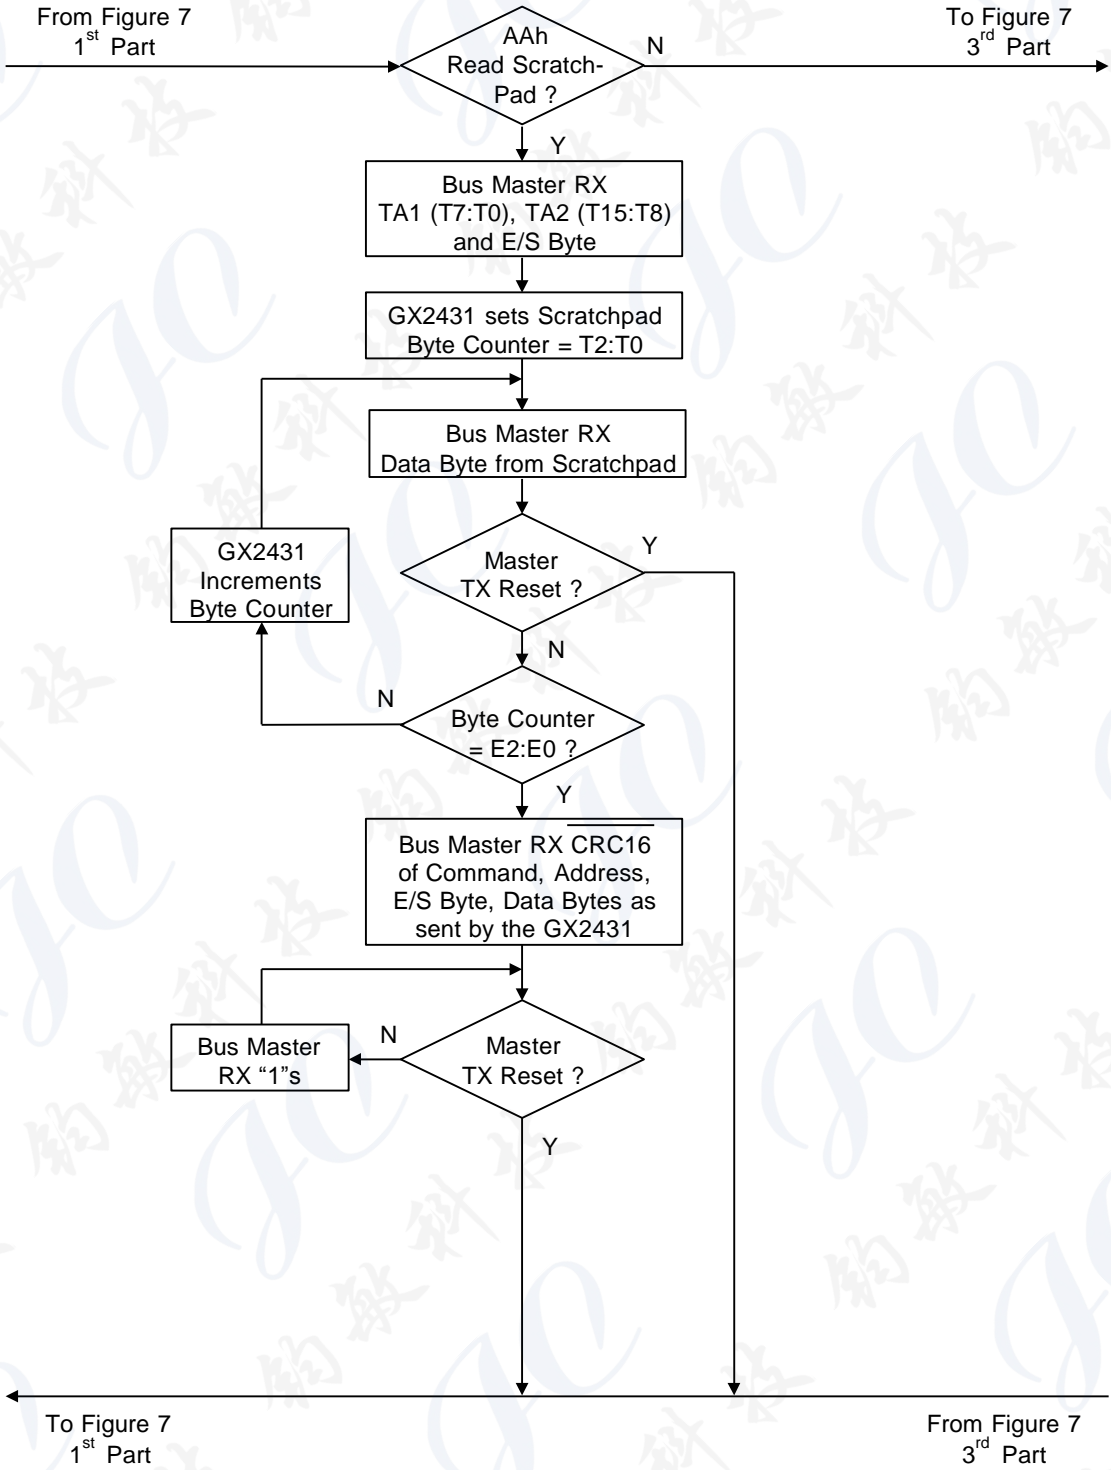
From Figure 7
1$^{st}$ Part

AAh
Read Scratch-
Pad ?

N

To Figure 7
3$^{rd}$ Part

Y

Bus Master RX
TA1 (T7:T0), TA2 (T15:T8)
and E/S Byte

GX2431 sets Scratchpad
Byte Counter = T2:T0

Bus Master RX
Data Byte from Scratchpad

GX2431
Increments
Byte Counter

Master
TX Reset ?

Y

N

N

Byte Counter
= E2:E0 ?

Y

Bus Master RX $\overline{\text{CRC16}}$
of Command, Address,
E/S Byte, Data Bytes as
sent by the GX2431

Bus Master
RX “1”s

N

Master
TX Reset ?

Y

To Figure 7
1$^{st}$ Part

From Figure 7
3$^{rd}$ Part